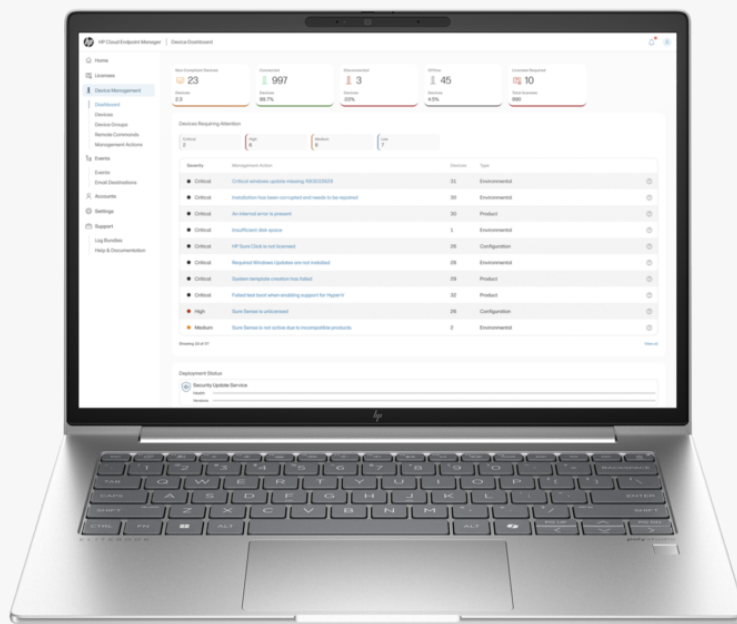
HP Cloud Endpoint Manager | Device Dashboard

Home
Licenses
Device Management
Dashboard
Devices
Device Groups
Remote Commands
Management Actions
Events
Events
Email Destinations
Accounts
Settings
Support
Log Bundles
Help & Documentation

Non Compliant Devices
23
Devices
2.3

Connected
997
Devices
99.7%

Disconnected
3
Devices
20%

Offline
45
Devices
4.5%

Licenses Reserved
10
Total licenses
990

Devices Requiring Attention

Critical
2

High
6

Medium
6

Low
7

| Severity | Management Action | Devices | Type |
|---|---|---|---|
| Critical | Critical windows update missing KB3033929 | 31 | Environmental |
| Critical | Installation has been corrupted and needs to be repaired | 30 | Environmental |
| Critical | An internal error is present | 30 | Product |
| Critical | Insufficient disk space | 1 | Environmental |
| Critical | HP Sure Click is not licensed | 29 | Configuration |
| Critical | Required Windows Updates are not installed | 29 | Environmental |
| Critical | System template creation has failed | 29 | Product |
| Critical | Failed test boot when enabling support for Hyper-V | 32 | Product |
| High | Sure Sense is unlicensed | 26 | Configuration |
| Medium | Sure Sense is not active due to incompatible products | 2 | Environmental |

Showing 10 of 17

View all

Deployment Status

Security Update Service
Health
Versions

hp

ESC
TAB
CAPS
SHIFT
CTRL
FN
ALT
ALT
ENTER
SHIFT
BACKSPACE
PG UP
PG DN